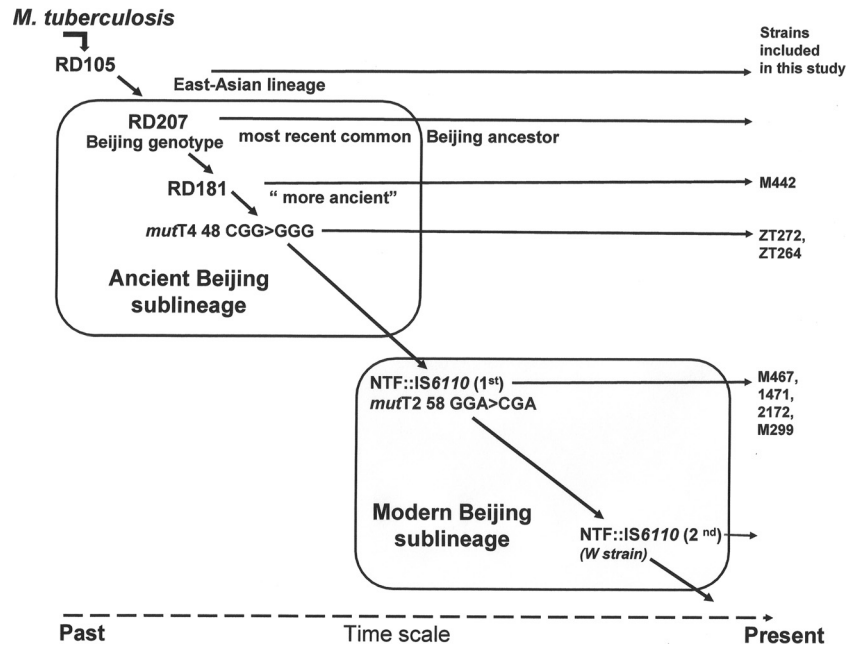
M. tuberculosis

RD105

East-Asian lineage

Strains included in this study

RD207
Beijing genotype

most recent common Beijing ancestor

RD181

" more ancient"

M442

mutT4 48 CGG>GGG

ZT272, ZT264

Ancient Beijing sublineage

NTF::IS6110 (1st)
mutT2 58 GGA>CGA

M467, 1471, 2172, M299

Modern Beijing sublineage

NTF::IS6110 (2 nd)
(W strain)

Past

Time scale

Present